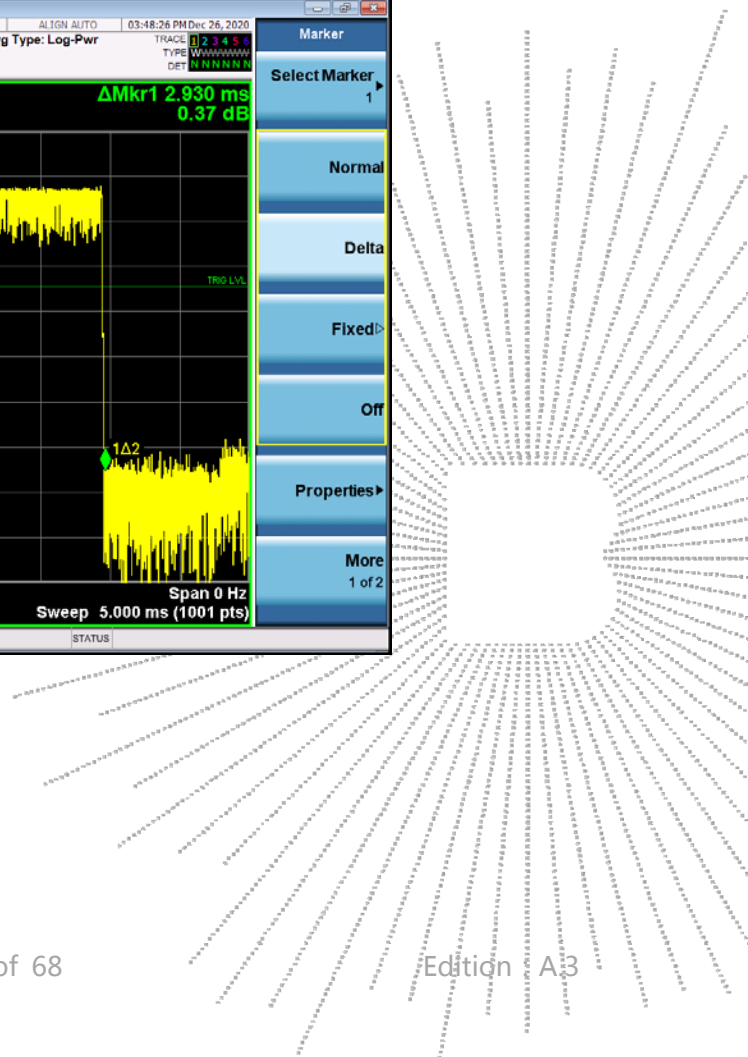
ALIGN AUTO
03:48:26 PM Dec 26, 2020
g Type: Log-Pwr
TRACE 1 2 3 4 5 6
TYPE WWWWWW
DET N N N N N N
Marker
ΔMkr1 2.930 ms
0.37 dB
Select Marker
1
Normal
Delta
TRIG LVL
Fixed
Off
1Δ2
Properties
More
1 of 2
Span 0 Hz
Sweep 5.000 ms (1001 pts)
STATUS
of 68
Edition : A.3